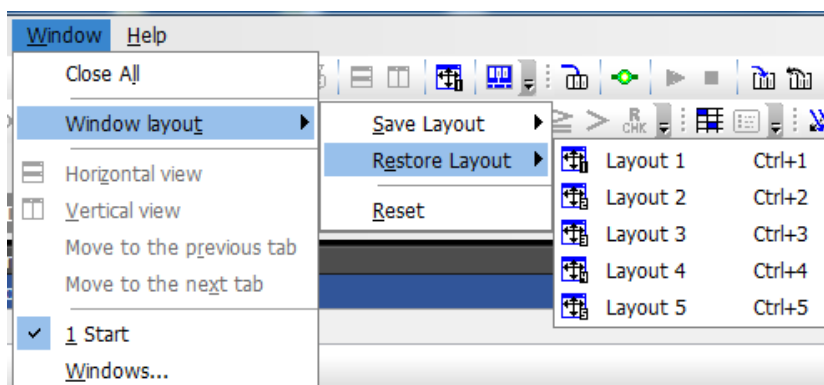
Window Help

Close All

Window layout

Horizontal view

Vertical view

Move to the previous tab

Move to the next tab

1 Start

Windows...

Save Layout

Restore Layout

Reset

Layout 1 Ctrl+1

Layout 2 Ctrl+2

Layout 3 Ctrl+3

Layout 4 Ctrl+4

Layout 5 Ctrl+5